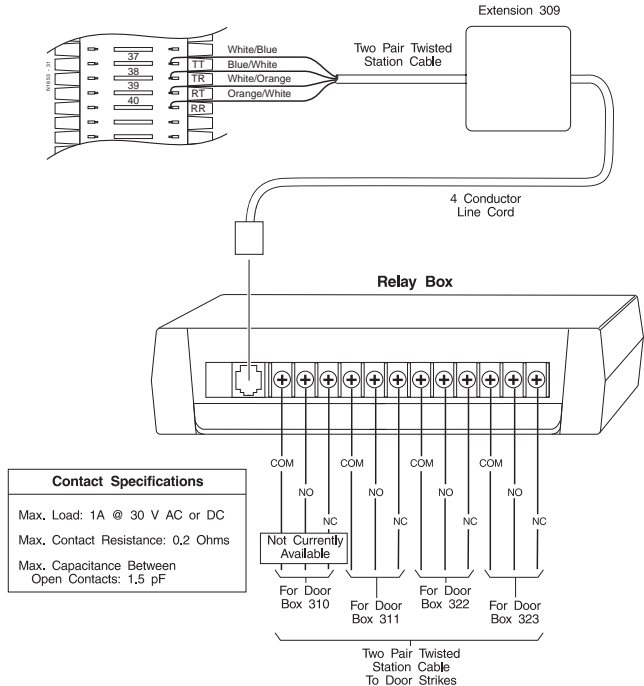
Extension 309

N1633 - 31

37
38
39
40

TT
TR
RT
RR

White/Blue
Blue/White
White/Orange
Orange/White

Two Pair Twisted Station Cable

4 Conductor Line Cord

Relay Box

COM
NO
NC
COM
NO
NC
COM
NO
NC
COM
NO
NC

Contact Specifications

Max. Load: 1A @ 30 V AC or DC

Max. Contact Resistance: 0.2 Ohms

Max. Capacitance Between Open Contacts: 1.5 pF

Not Currently Available

For Door Box 310

For Door Box 311

For Door Box 322

For Door Box 323

Two Pair Twisted Station Cable To Door Strikes